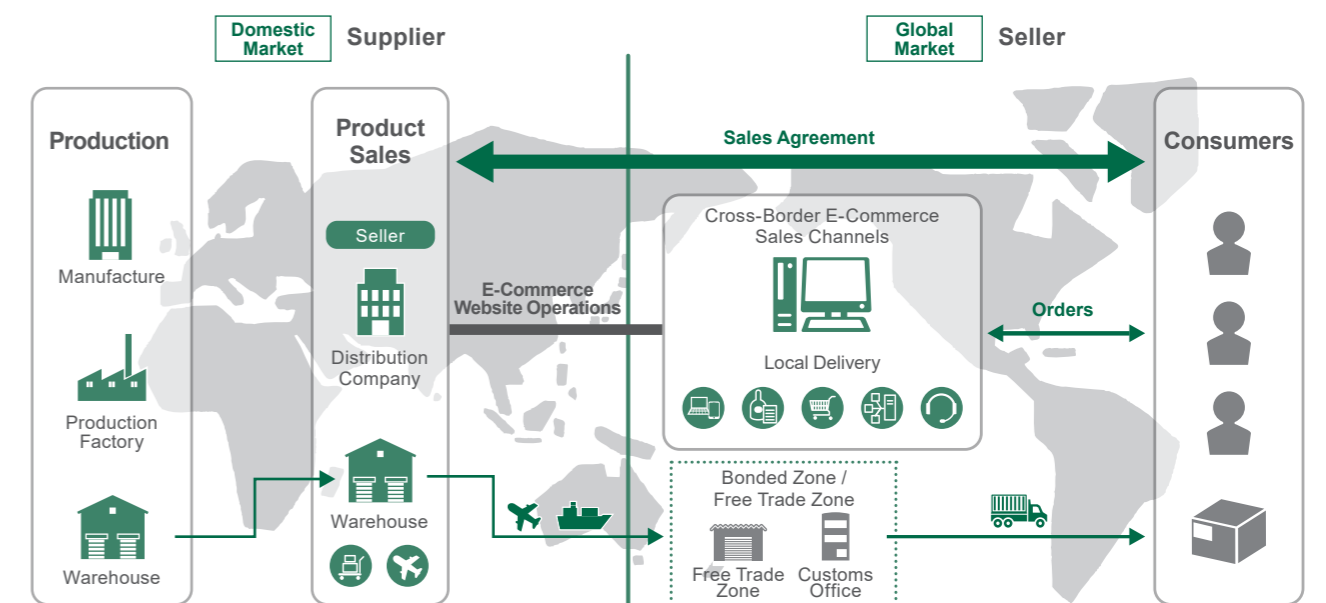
Domestic Market

Supplier

Global Market

Seller

Production

Manufacture

Production Factory

Warehouse

Product Sales

Seller

Distribution Company

Warehouse

Sales Agreement

E-Commerce Website Operations

Cross-Border E-Commerce Sales Channels

Local Delivery

Orders

Consumers

Bonded Zone / Free Trade Zone

Free Trade Zone

Customs Office